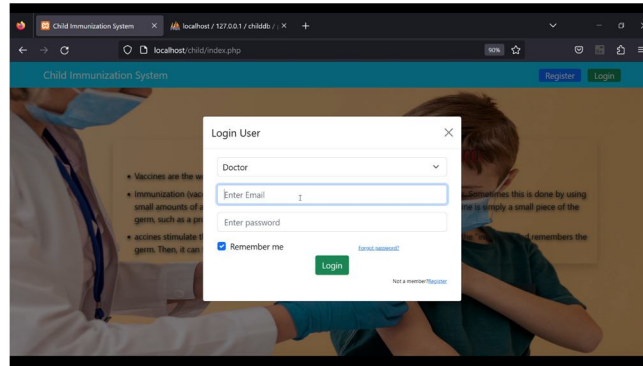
Child Immunization System
localhost / 127.0.0.1 / childdb / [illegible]
localhost/child/index.php
90%

Child Immunization System
Register
Login

Login User
×
Doctor
Enter Email
Enter password
Remember me
Forgot password?
Login
Not a member?Register

• Vaccines are the wa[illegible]
• Immunization (vac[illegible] Sometimes this is done by using small amounts of a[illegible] ne is simply a small piece of the germ, such as a pro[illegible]
• accines stimulate t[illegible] d remembers the germ. Then, it can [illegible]